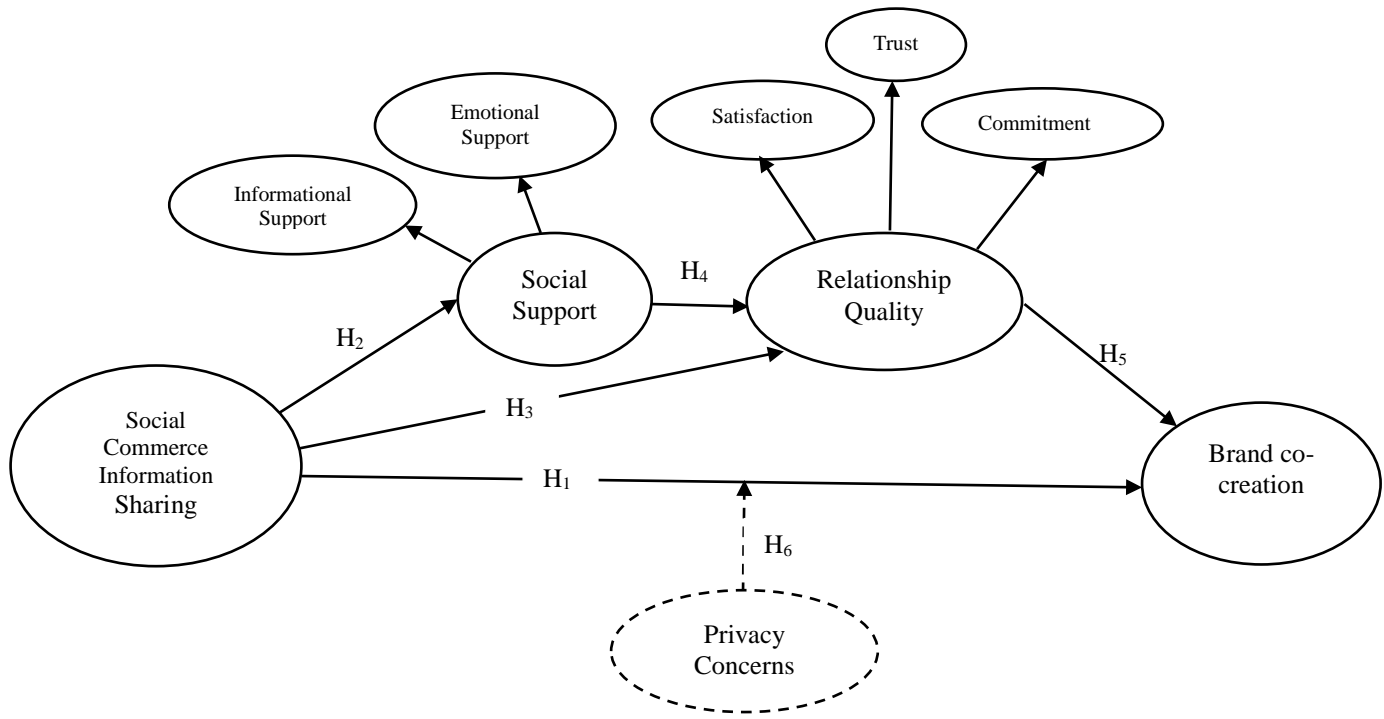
Trust

Emotional Support

Satisfaction

Commitment

Informational Support

Social Support

$H_4$

Relationship Quality

$H_2$

$H_5$

Social Commerce Information Sharing

$H_3$

$H_1$

Brand co-creation

$H_6$

Privacy Concerns